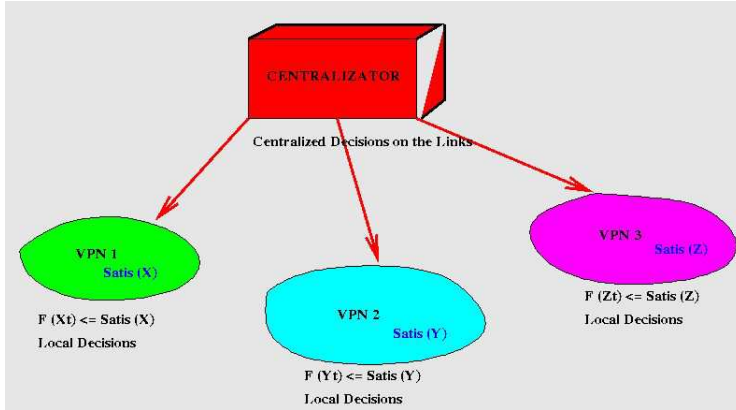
CENTRALIZATOR

Centralized Decisions on the Links

VPN 1
Satis (X)

F (Xt) <= Satis (X)
Local Decisions

VPN 2
Satis (Y)

F (Yt) <= Satis (Y)
Local Decisions

VPN 3
Satis (Z)

F (Zt) <= Satis (Z)
Local Decisions